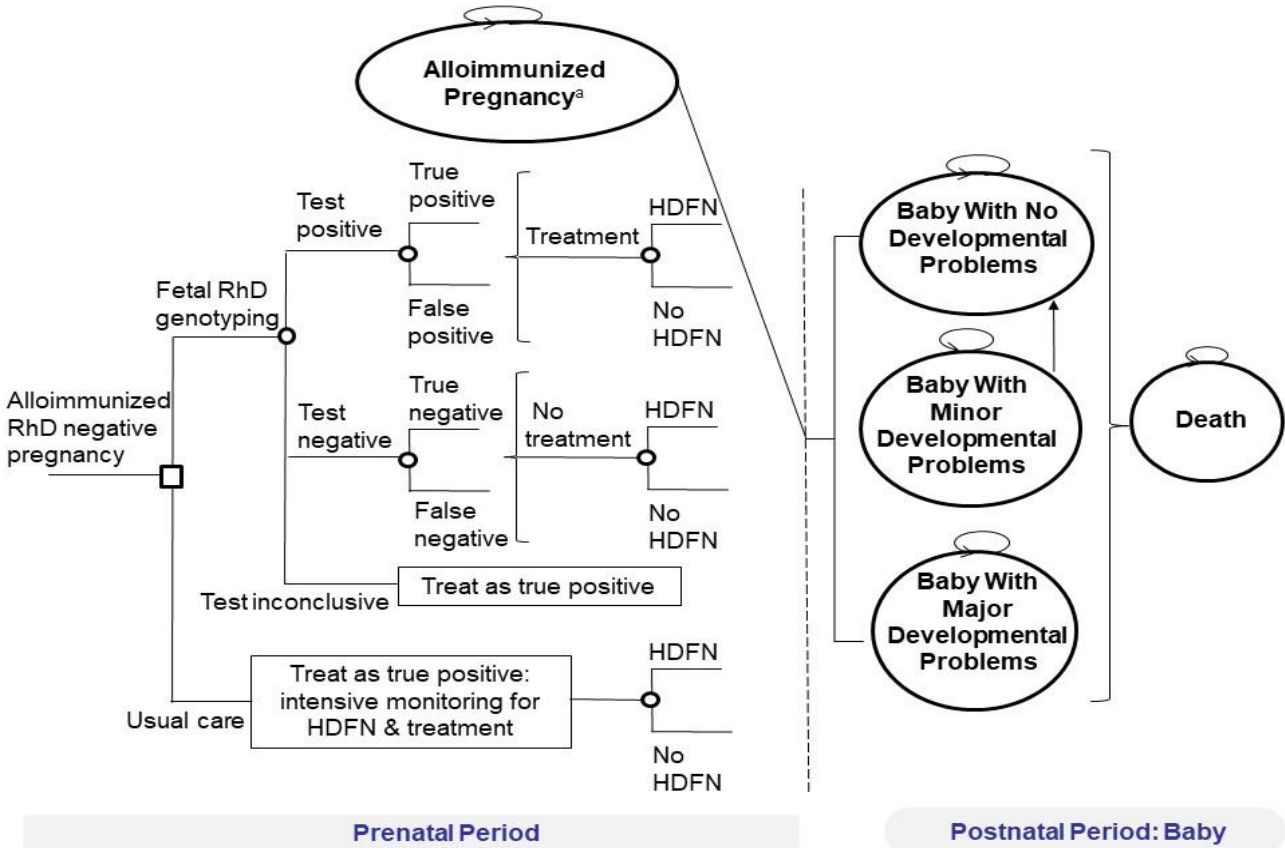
Alloimmunized Pregnancy$^a$

Alloimmunized RhD negative pregnancy

Fetal RhD genotyping

Test positive

True positive

False positive

Treatment

HDFN

No HDFN

Test negative

True negative

False negative

No treatment

HDFN

No HDFN

Test inconclusive

Treat as true positive

Usual care

Treat as true positive: intensive monitoring for HDFN & treatment

HDFN

No HDFN

Baby With No Developmental Problems

Baby With Minor Developmental Problems

Baby With Major Developmental Problems

Death

Prenatal Period

Postnatal Period: Baby